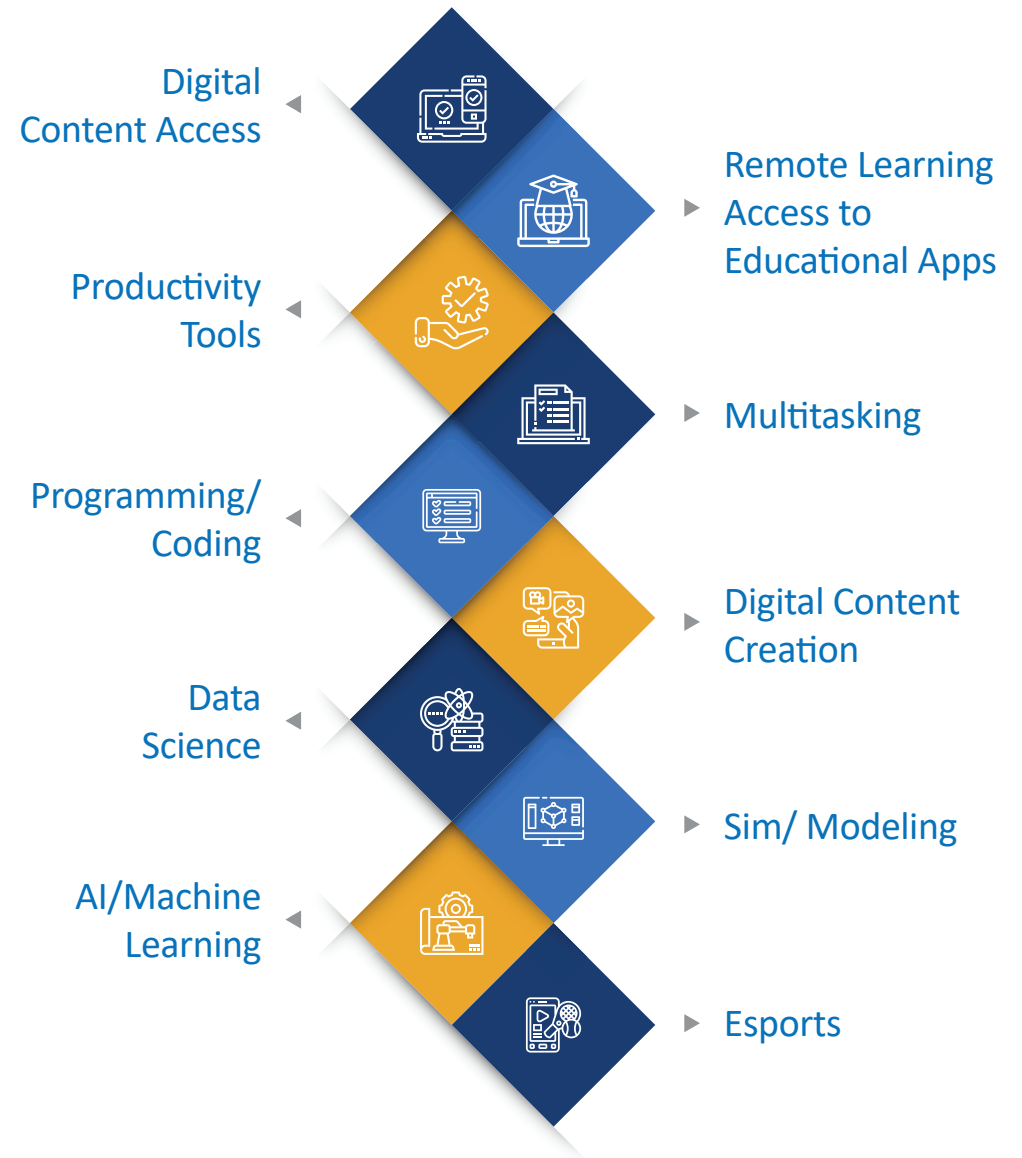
Digital Content Access

Remote Learning Access to Educational Apps

Productivity Tools

Multitasking

Programming/ Coding

Digital Content Creation

Data Science

Sim/ Modeling

AI/Machine Learning

Esports